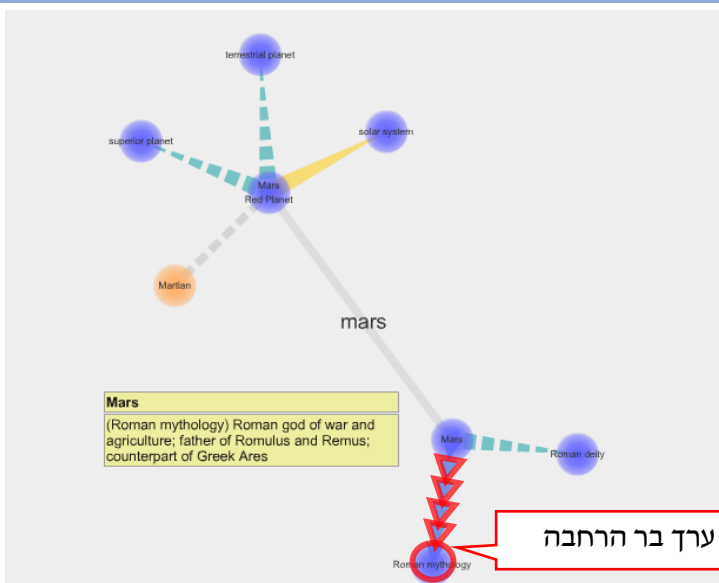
terrestrial planet

superior planet

solar system

Mars
Red Planet

Martian

mars

Mars

(Roman mythology) Roman god of war and agriculture; father of Romulus and Remus; counterpart of Greek Ares

Mars

Roman deity

Roman mythology

ערך בר הרחבה